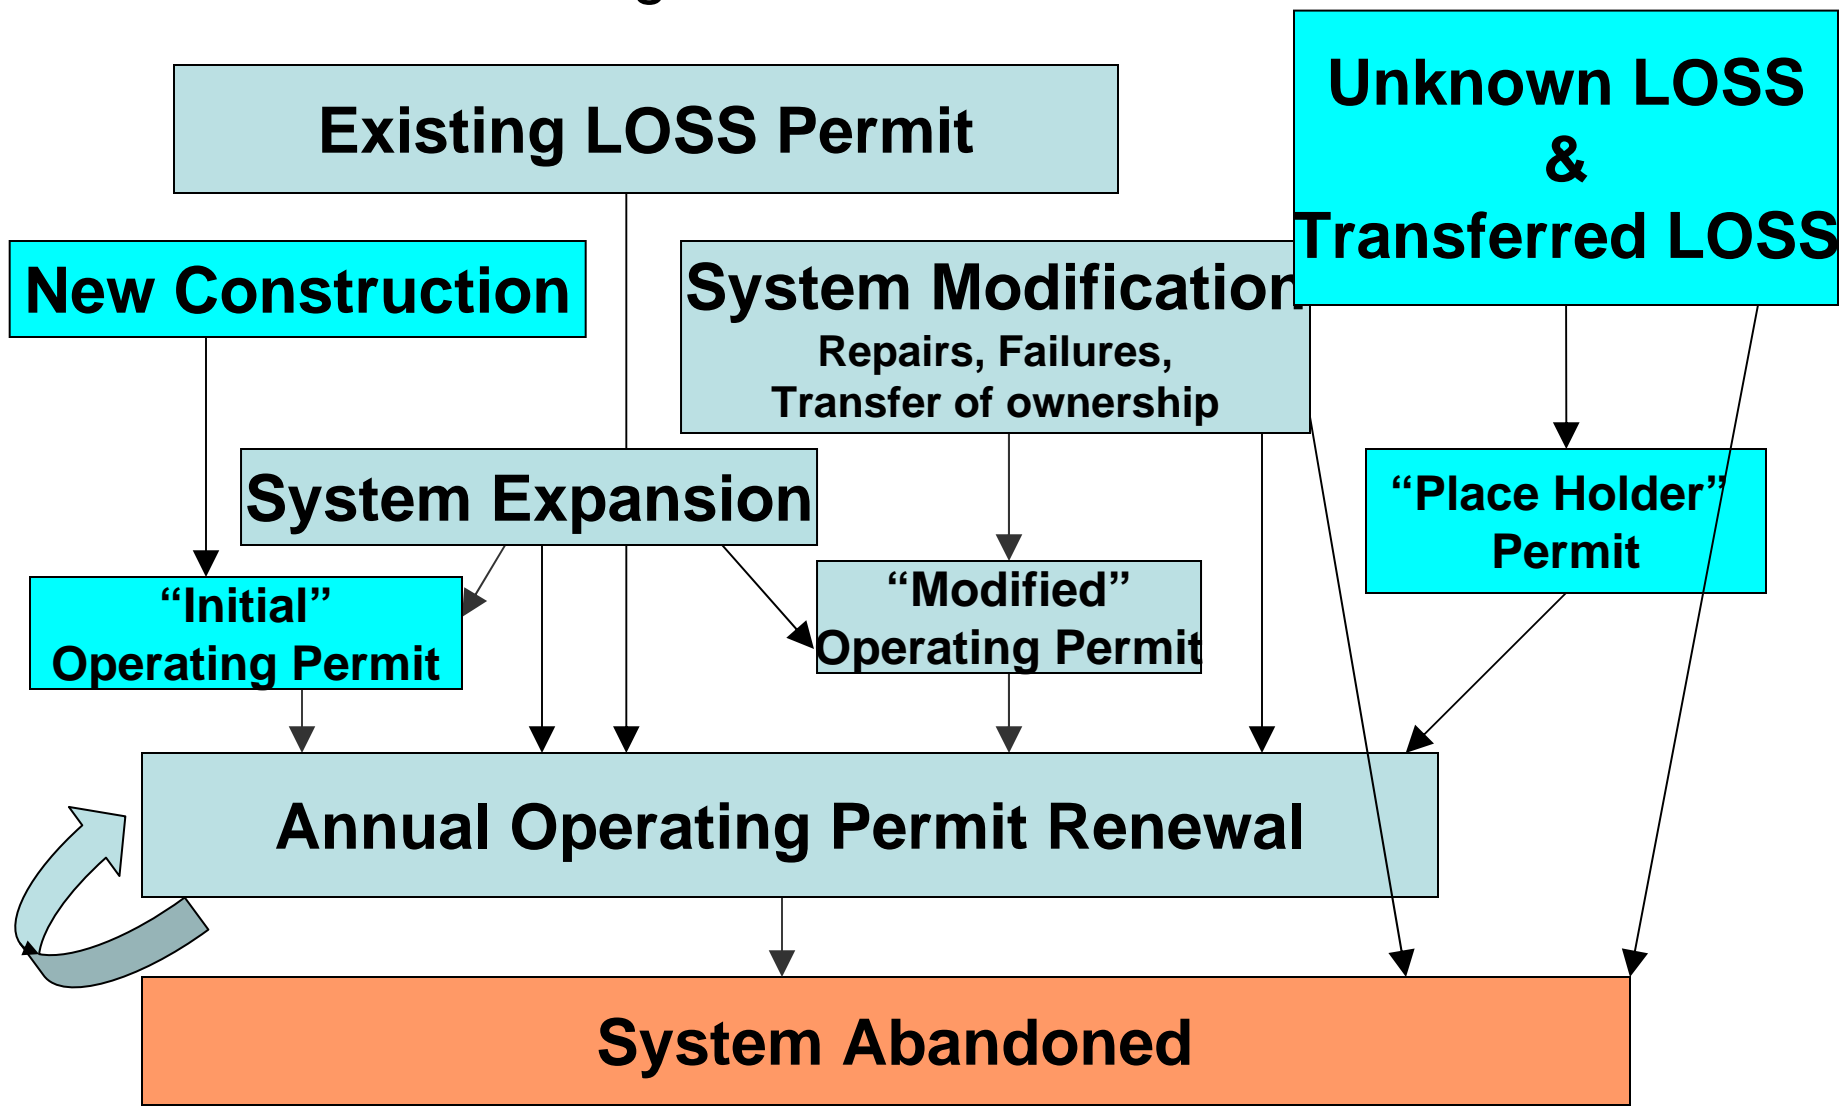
Existing LOSS Permit

Unknown LOSS & Transferred LOSS

New Construction

System Modification
Repairs, Failures, Transfer of ownership

System Expansion

"Place Holder" Permit

"Initial" Operating Permit

"Modified" Operating Permit

Annual Operating Permit Renewal

System Abandoned